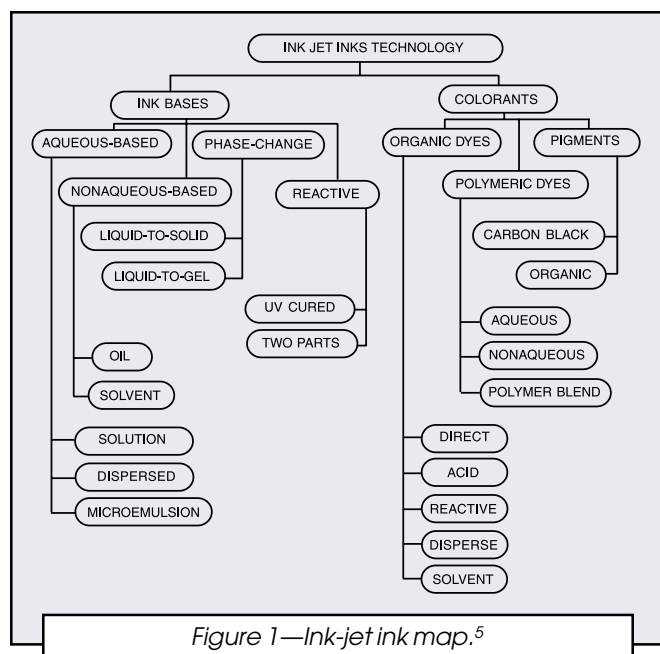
INK JET INKS TECHNOLOGY

INK BASES

AQUEOUS-BASED

PHASE-CHANGE

NONAQUEOUS-BASED

REACTIVE

LIQUID-TO-SOLID

LIQUID-TO-GEL

UV CURED

TWO PARTS

OIL

SOLVENT

SOLUTION

DISPERSED

MICROEMULSION

COLORANTS

ORGANIC DYES

PIGMENTS

POLYMERIC DYES

CARBON BLACK

ORGANIC

AQUEOUS

NONAQUEOUS

POLYMER BLEND

DIRECT

ACID

REACTIVE

DISPERSE

SOLVENT

Figure 1—Ink-jet ink map.$^5$